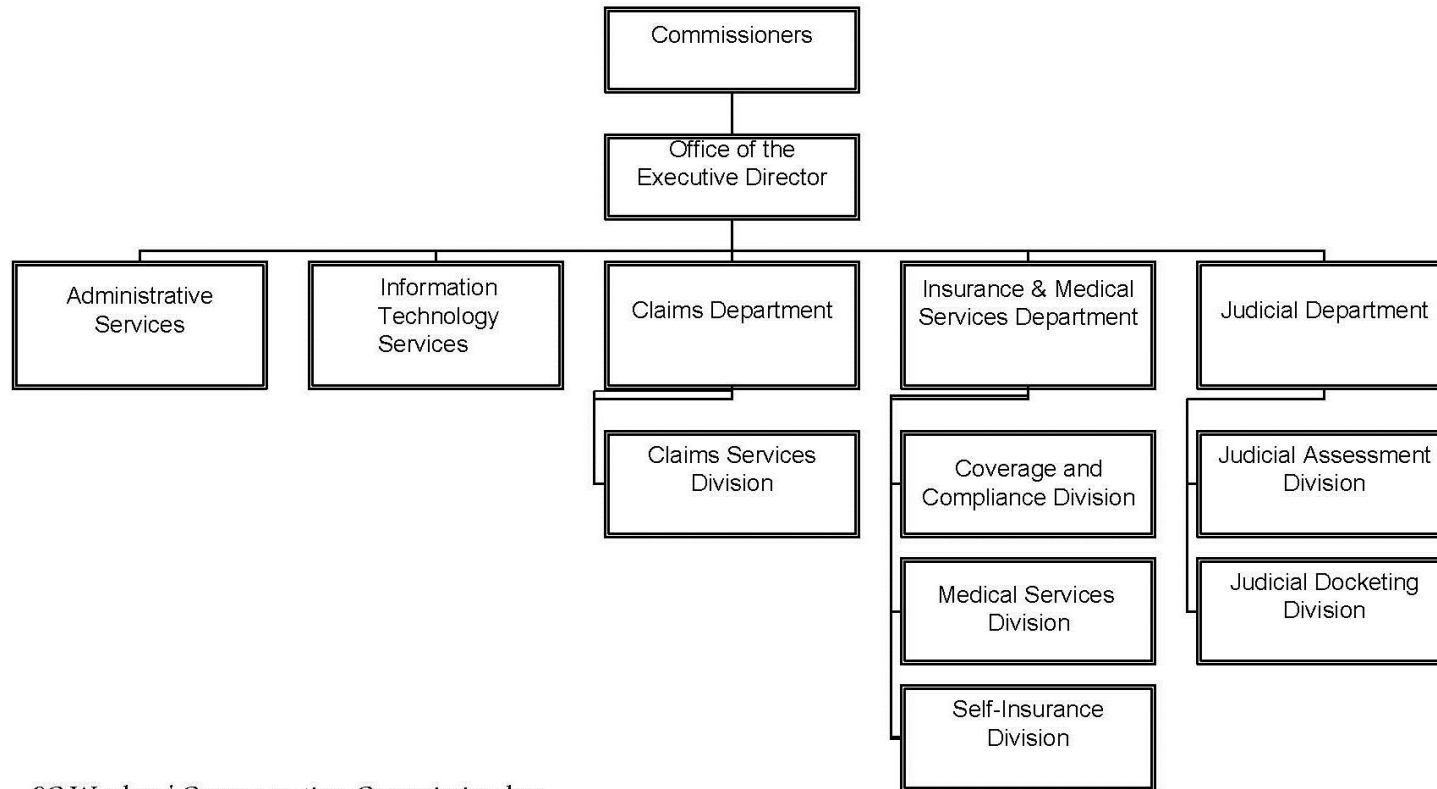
Commissioners

Office of the Executive Director

Administrative Services

Information Technology Services

Claims Department

Claims Services Division

Insurance & Medical Services Department

Coverage and Compliance Division

Medical Services Division

Self-Insurance Division

Judicial Department

Judicial Assessment Division

Judicial Docketing Division

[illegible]